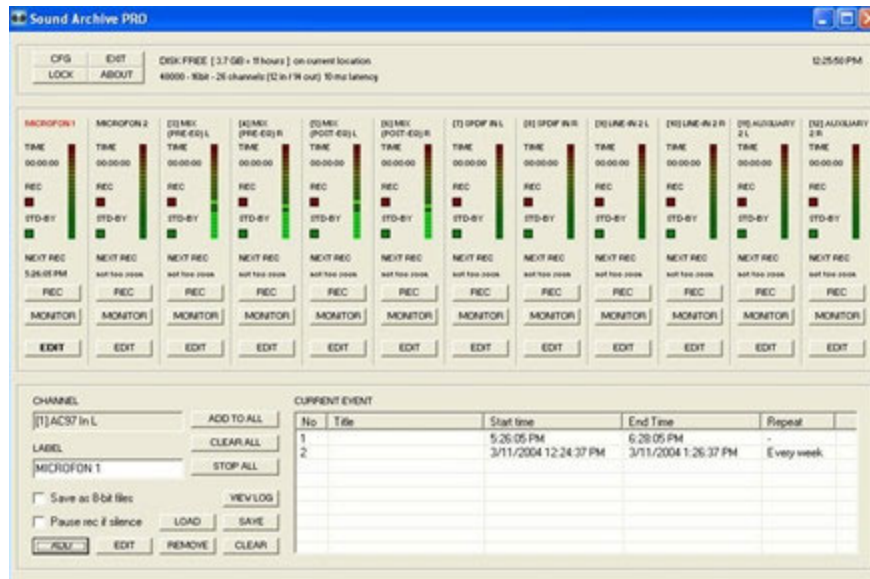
Sound Archive PRO

CFG EXIT
LOCK ABOUT

DISK FREE [ 3.7 GB = 11 hours ] on current location
48000 - 16bit - 26 channels (12 in / 14 out) 10 ms latency

12:25:50 PM

MICROFON 1
TIME
00:00:00
REC
STD-BY
NEXT REC
5:26:05 PM
REC
MONITOR
EDIT

MICROFON 2
TIME
00:00:00
REC
STD-BY
NEXT REC
not too soon
REC
MONITOR
EDIT

[3] MIX (PRE-EQ) L
TIME
00:00:00
REC
STD-BY
NEXT REC
not too soon
REC
MONITOR
EDIT

[4] MIX (PRE-EQ) R
TIME
00:00:00
REC
STD-BY
NEXT REC
not too soon
REC
MONITOR
EDIT

[5] MIX (POST-EQ) L
TIME
00:00:00
REC
STD-BY
NEXT REC
not too soon
REC
MONITOR
EDIT

[6] MIX (POST-EQ) R
TIME
00:00:00
REC
STD-BY
NEXT REC
not too soon
REC
MONITOR
EDIT

[7] SPDIF IN L
TIME
00:00:00
REC
STD-BY
NEXT REC
not too soon
REC
MONITOR
EDIT

[8] SPDIF IN R
TIME
00:00:00
REC
STD-BY
NEXT REC
not too soon
REC
MONITOR
EDIT

[9] LINE-IN 2 L
TIME
00:00:00
REC
STD-BY
NEXT REC
not too soon
REC
MONITOR
EDIT

[10] LINE-IN 2 R
TIME
00:00:00
REC
STD-BY
NEXT REC
not too soon
REC
MONITOR
EDIT

[11] AUXILIARY 2 L
TIME
00:00:00
REC
STD-BY
NEXT REC
not too soon
REC
MONITOR
EDIT

[12] AUXILIARY 2 R
TIME
00:00:00
REC
STD-BY
NEXT REC
not too soon
REC
MONITOR
EDIT

CHANNEL
[1] AC97 In L
ADD TO ALL
CLEAR ALL
LABEL
MICROFON 1
STOP ALL
Save as 8-bit files
VIEW LOG
Pause rec if silence
LOAD
SAVE
ADD
EDIT
REMOVE
CLEAR

CURRENT EVENT

| No | Title | Start time | End Time | Repeat |
|---|---|---|---|---|
| 1 | | 5:26:05 PM | 6:28:05 PM | - |
| 2 | | 3/11/2004 12:24:37 PM | 3/11/2004 1:26:37 PM | Evey week |